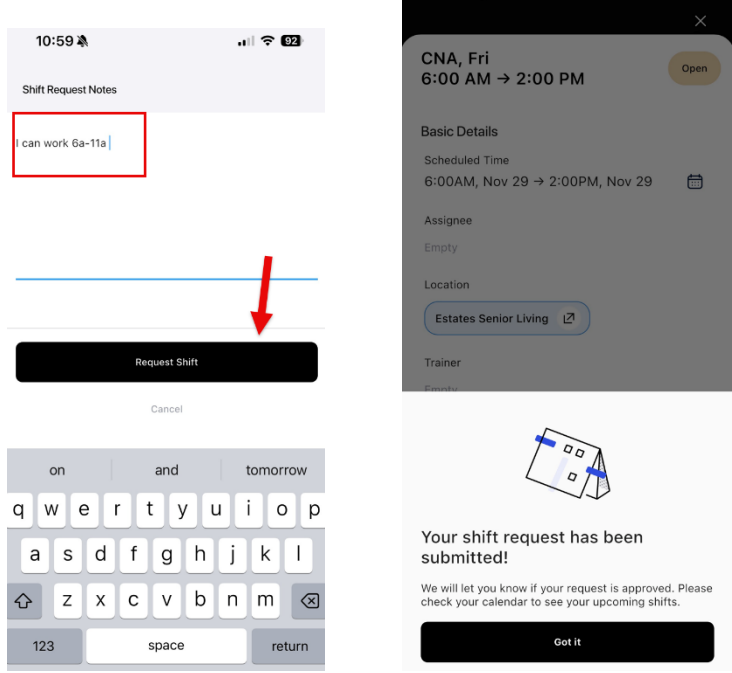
10:59 92

Shift Request Notes

I can work 6a-11a

Request Shift

Cancel

on and tomorrow

q w e r t y u i o p

a s d f g h j k l

z x c v b n m

123 space return

×

CNA, Fri
6:00 AM → 2:00 PM

Open

Basic Details

Scheduled Time
6:00AM, Nov 29 → 2:00PM, Nov 29

Assignee
Empty

Location
Estates Senior Living

Trainer
Empty

Your shift request has been submitted!

We will let you know if your request is approved. Please check your calendar to see your upcoming shifts.

Got it